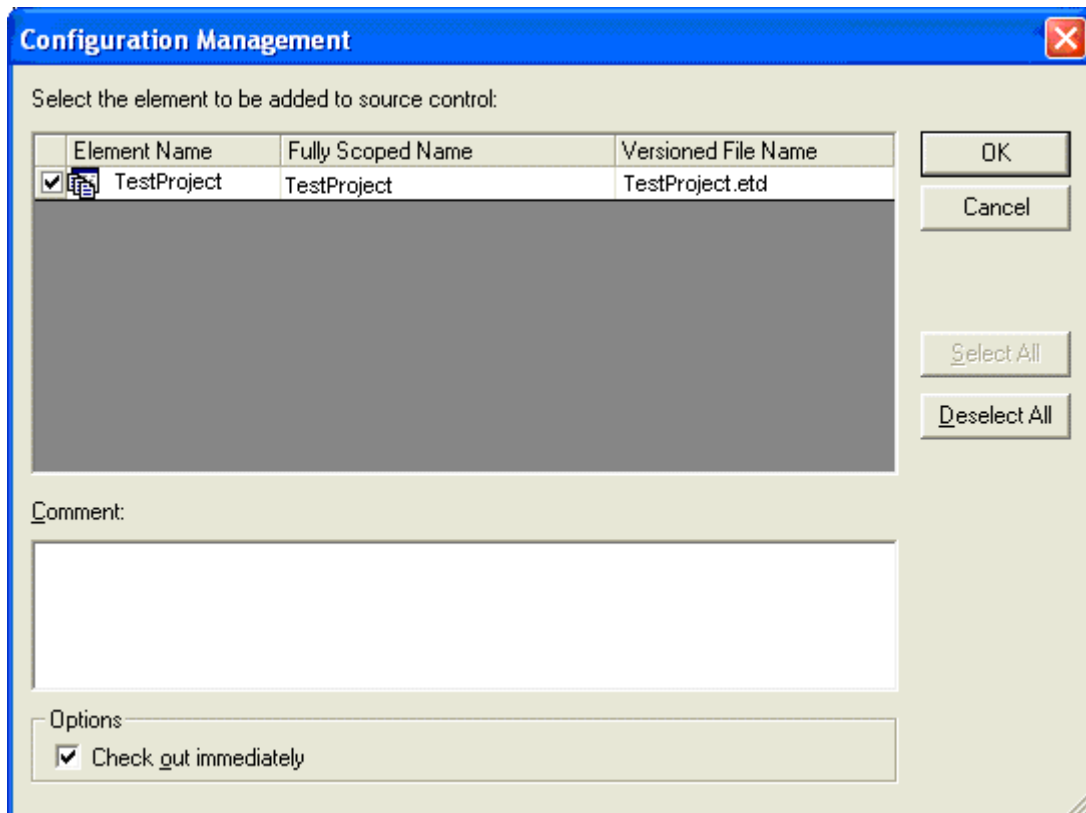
Configuration Management

Select the element to be added to source control:

| Element Name | Fully Scoped Name | Versioned File Name |
|---|---|---|
| TestProject | TestProject | TestProject.etd |

OK

Cancel

Select All

Deselect All

Comment:

Options

Check out immediately